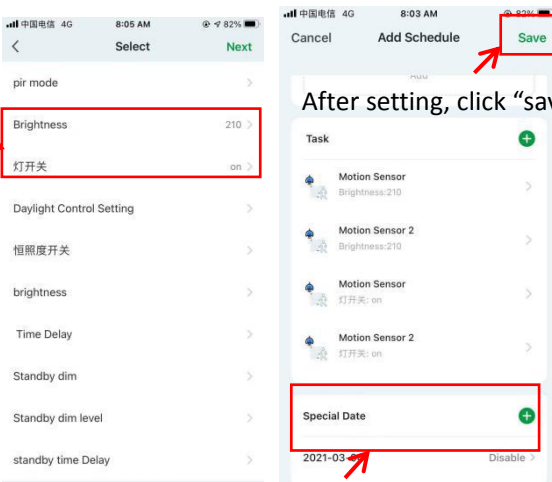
中国电信 4G 8:05 AM 82%
<
Select
Next

pir mode

Brightness 210

灯开关 on

Daylight Control Setting

恒照度开关

brightness

Time Delay

Standby dim

Standby dim level

standby time Delay

中国电信 4G 8:03 AM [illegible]
Cancel
Add Schedule
Save

Add

After setting, click "sav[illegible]

Task

Motion Sensor
Brightness:210

Motion Sensor 2
Brightness:210

Motion Sensor
灯开关: on

Motion Sensor 2
灯开关: on

Special Date

2021-03-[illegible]
Disable